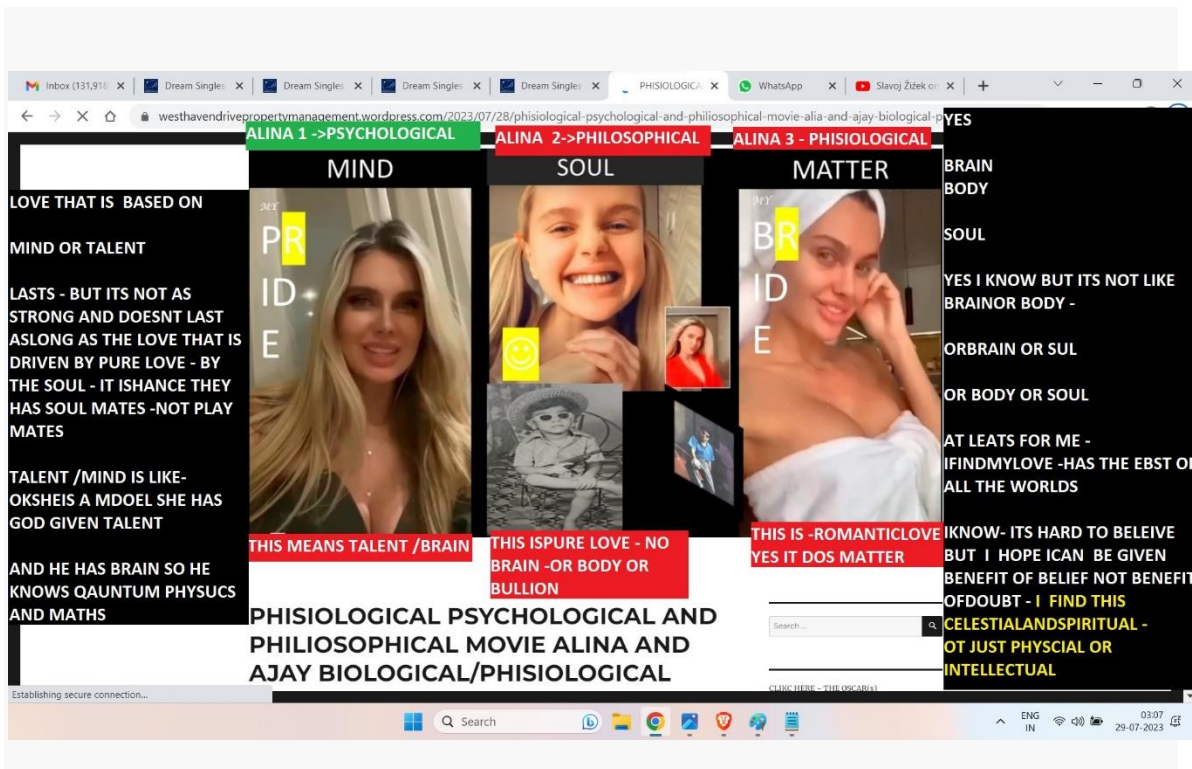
Inbox (131,918) ×  Dream Singles ×  Dream Singles ×  Dream Singles ×  Dream Singles ×  PHISIOLOGICA ×  WhatsApp ×  Slavoj Žižek on ×  +

westhavendrivepropertymanagement.wordpress.com/2023/07/28/phisiological-psychological-and-philiosophical-movie-alia-and-ajay-biological-p

ALINA 1 ->PSYCHOLOGICAL
MIND

ALINA 2->PHILOSOPHICAL
SOUL

ALINA 3 - PHISIOLOGICAL
MATTER

LOVE THAT IS BASED ON

MIND OR TALENT

LASTS - BUT ITS NOT AS STRONG AND DOESNT LAST ASLONG AS THE LOVE THAT IS DRIVEN BY PURE LOVE - BY THE SOUL - IT ISHANCE THEY HAS SOUL MATES -NOT PLAY MATES

TALENT /MIND IS LIKE-OKSHEIS A MDOEL SHE HAS GOD GIVEN TALENT

AND HE HAS BRAIN SO HE KNOWS QAUNTUM PHYSUCS AND MATHS

MY
PR
ID
E

MY
BR
ID
E

THIS MEANS TALENT /BRAIN

THIS ISPURE LOVE - NO BRAIN -OR BODY OR BULLION

THIS IS -ROMANTICLOVE YES IT DOS MATTER

YES

BRAIN
BODY

SOUL

YES I KNOW BUT ITS NOT LIKE BRAINOR BODY -

ORBRAIN OR SUL

OR BODY OR SOUL

AT LEATS FOR ME - IFINDMYLOVE -HAS THE EBST OF ALL THE WORLDS

IKNOW- ITS HARD TO BELEIVE BUT I HOPE ICAN BE GIVEN BENEFIT OF BELIEF NOT BENEFIT OFDOUBT - I FIND THIS CELESTIALANDSPIRITUAL - OT JUST PHYSCIAL OR INTELLECTUAL

PHISIOLOGICAL PSYCHOLOGICAL AND PHILIOSOPHICAL MOVIE ALINA AND AJAY BIOLOGICAL/PHISIOLOGICAL

Search ...

CLICK HERE - THE OSCAR(s)

Establishing secure connection...

Search

ENG IN
03:07
29-07-2023